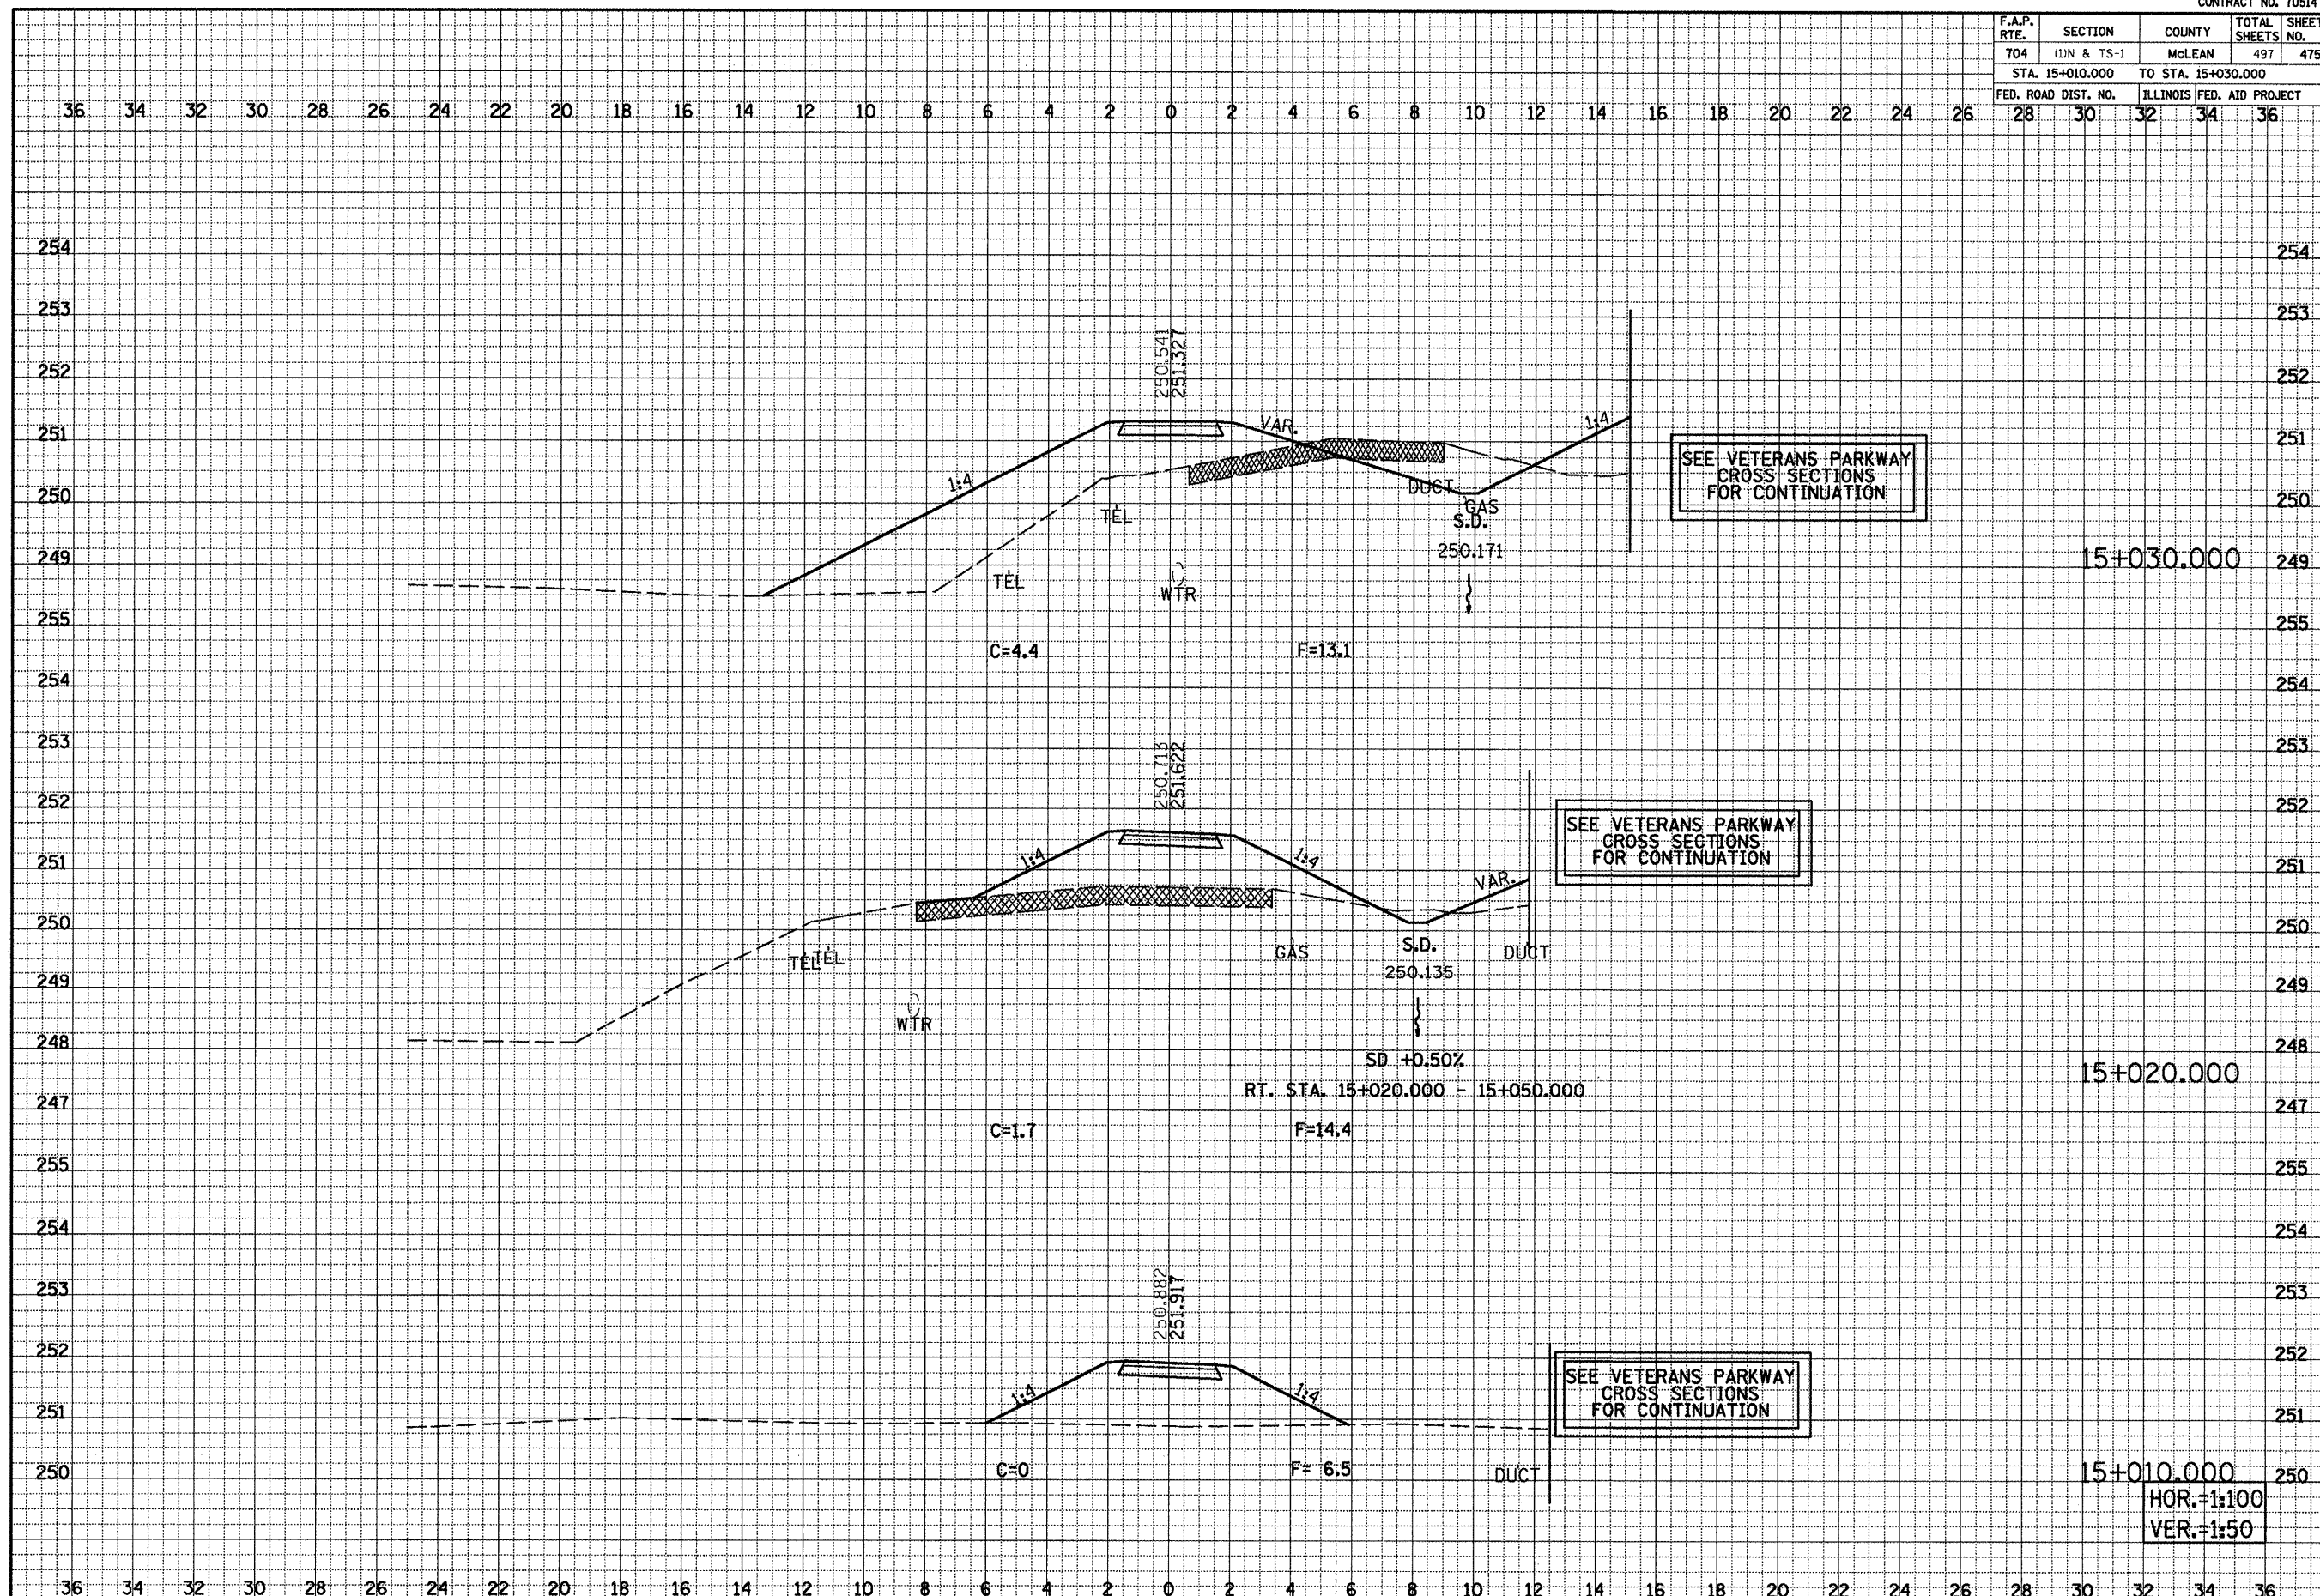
CONTRACT NO. 7051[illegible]

| F.A.P. RTE. | SECTION | COUNTY | TOTAL SHEETS | SHEET NO. |
|---|---|---|---|---|
| 704 | (1)N & TS-1 | McLEAN | 497 | 475 |
| STA. 15+010.000 | TO STA. 15+030.000 | | | |
| FED. ROAD DIST. NO. | ILLINOIS | FED. AID PROJECT | | |

36 34 32 30 28 26 24 22 20 18 16 14 12 10 8 6 4 2 0 2 4 6 8 10 12 14 16 18 20 22 24 26 28 30 32 34 36

254
253
252
251
250
249

250.541
251.327
VAR.
1:4
1:4
DUCT
GAS
S.D.
250.171
TEL
TEL
WTR
SEE VETERANS PARKWAY CROSS SECTIONS FOR CONTINUATION
15+030.000
C=4.4
F=13.1

255
254
253
252
251
250
249
248
247

250.713
251.622
1:4
1:4
VAR.
SEE VETERANS PARKWAY CROSS SECTIONS FOR CONTINUATION
TELTEL
GAS
S.D.
250.135
DUCT
WTR
SD +0.50%
RT. STA. 15+020.000 - 15+050.000
15+020.000
C=1.7
F=14.4

255
254
253
252
251
250

250.882
251.917
1:4
1:4
SEE VETERANS PARKWAY CROSS SECTIONS FOR CONTINUATION
C=0
F= 6.5
DUCT
15+010.000
HOR.=1:100
VER.=1:50

36 34 32 30 28 26 24 22 20 18 16 14 12 10 8 6 4 2 0 2 4 6 8 10 12 14 16 18 20 22 24 26 28 30 32 34 36